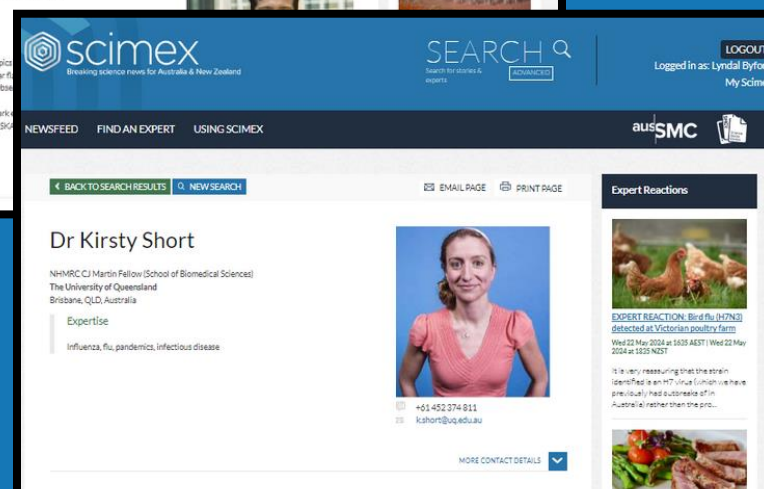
scimex
Breaking science news for Australia & New Zealand

SEARCH
Search for stories & experts
ADVANCED

LOGOUT
Logged in as: Lyndal Byfor
My Scim

NEWSFEED FIND AN EXPERT USING SCIMEX

ausSMC

BACK TO SEARCH RESULTS NEW SEARCH

EMAIL PAGE PRINT PAGE

Dr Kirsty Short

NHMRC CJ Martin Fellow (School of Biomedical Sciences)
The University of Queensland
Brisbane, QLD, Australia

Expertise

Influenza, flu, pandemics, infectious disease

+61 452 374 811
k.short@uq.edu.au

MORE CONTACT DETAILS

Expert Reactions

EXPERT REACTION: Bird flu (H7N3) detected at Victorian poultry farm

Wed 22 May 2024 at 1635 AEST | Wed 22 May 2024 at 1835 NZST

It is very reassuring that the strain identified is an H7 virus (which we have previously had outbreaks of in Australia) rather than the pro...